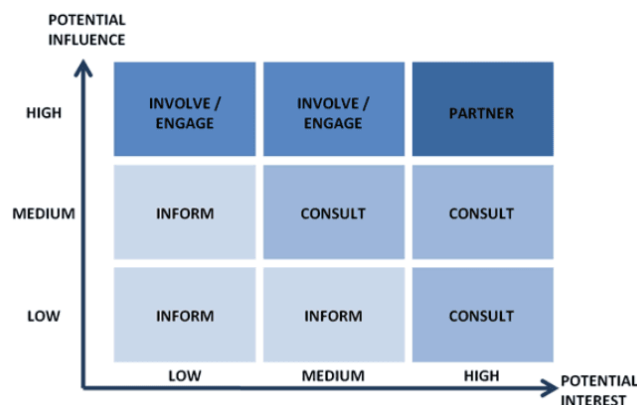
POTENTIAL INFLUENCE

| | | | |
|---|---|---|---|
| HIGH | INVOLVE / ENGAGE | INVOLVE / ENGAGE | PARTNER |
| MEDIUM | INFORM | CONSULT | CONSULT |
| LOW | INFORM | INFORM | CONSULT |
| | LOW | MEDIUM | HIGH |

POTENTIAL INTEREST